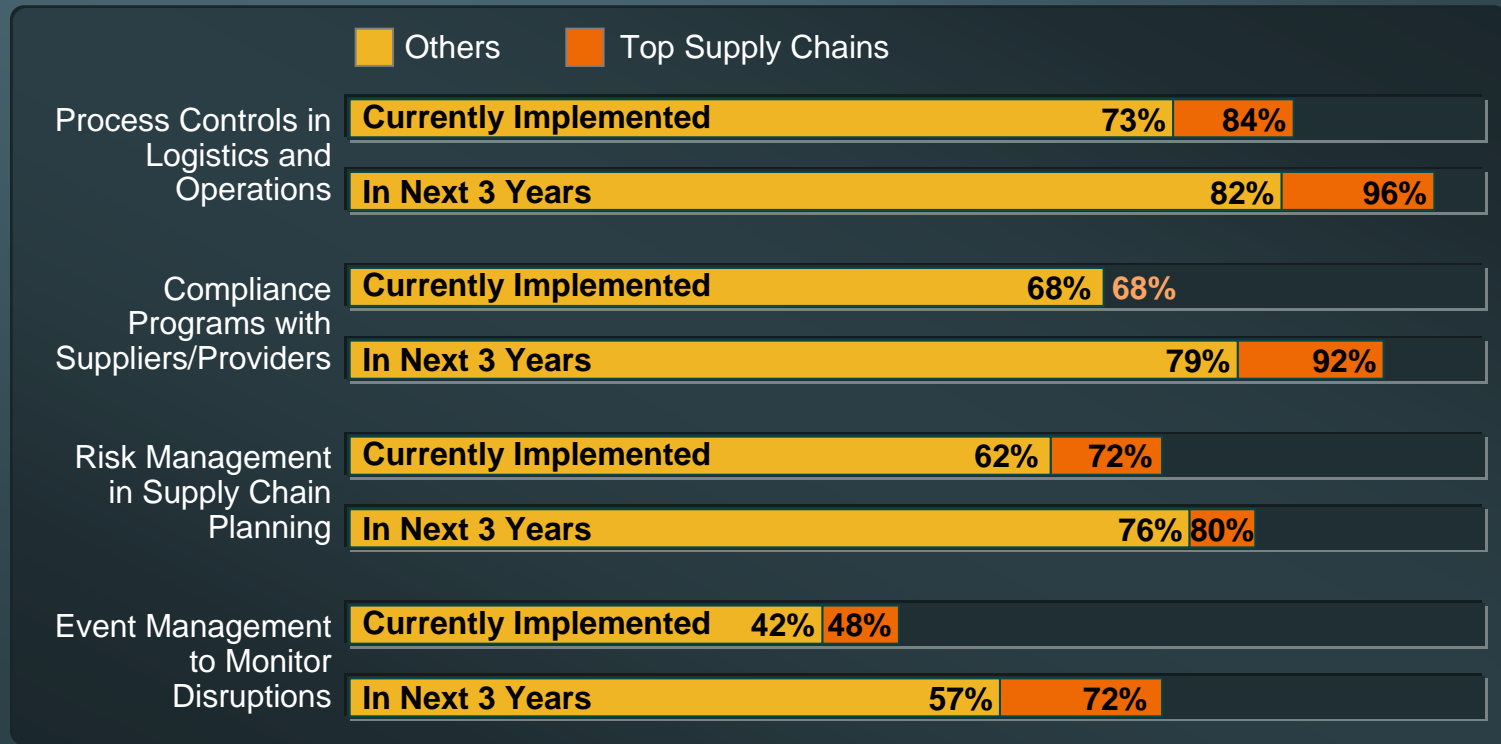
Others Top Supply Chains

| | | Others | Top Supply Chains |
|---|---|---|---|
| Process Controls in Logistics and Operations | Currently Implemented | 73% | 84% |
| | In Next 3 Years | 82% | 96% |
| Compliance Programs with Suppliers/Providers | Currently Implemented | 68% | 68% |
| | In Next 3 Years | 79% | 92% |
| Risk Management in Supply Chain Planning | Currently Implemented | 62% | 72% |
| | In Next 3 Years | 76% | 80% |
| Event Management to Monitor Disruptions | Currently Implemented | 42% | 48% |
| | In Next 3 Years | 57% | 72% |